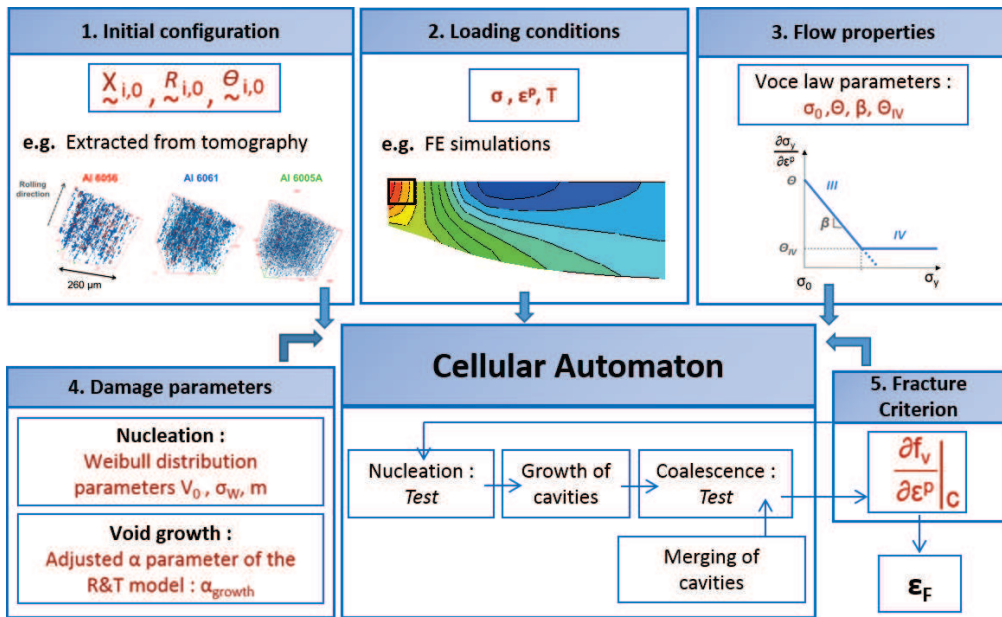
1. Initial configuration

$\underset{\sim}{X}_{i,0}$ , $\underset{\sim}{R}_{i,0}$ , $\underset{\sim}{\Theta}_{i,0}$

e.g. Extracted from tomography

Rolling direction

Al 6056

Al 6061

Al 6005A

260 µm

2. Loading conditions

$\sigma$ , $\varepsilon^p$, T

e.g. FE simulations

3. Flow properties

Voce law parameters :
$\sigma_0, \Theta, \beta, \Theta_{IV}$

$\frac{\partial \sigma_y}{\partial \varepsilon^p}$

$\Theta$

III

$\beta$

$\Theta_{IV}$

IV

$\sigma_0$

$\sigma_y$

Cellular Automaton

4. Damage parameters

Nucleation :
Weibull distribution parameters $V_0$ , $\sigma_W$, m

Void growth :
Adjusted $\alpha$ parameter of the R&T model : $\alpha_{growth}$

Nucleation : *Test*

Growth of cavities

Coalescence : *Test*

Merging of cavities

5. Fracture Criterion

$\frac{\partial f_v}{\partial \varepsilon^p}\Big|_C$

$\varepsilon_F$